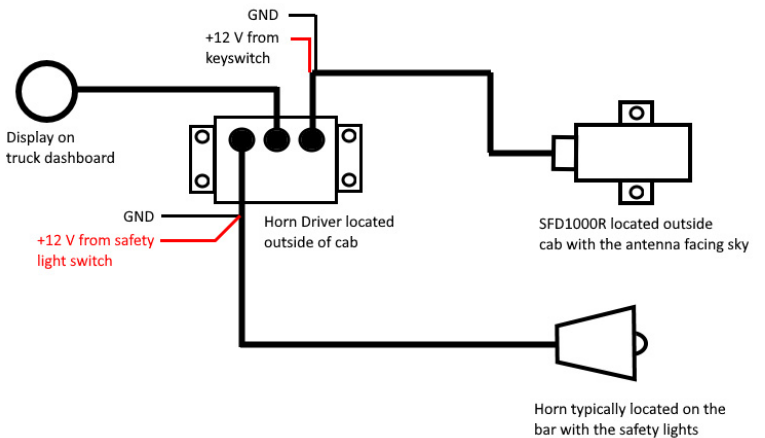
GND

+12 V from keyswitch

Display on truck dashboard

GND

+12 V from safety light switch

Horn Driver located outside of cab

SFD1000R located outside cab with the antenna facing sky

Horn typically located on the bar with the safety lights